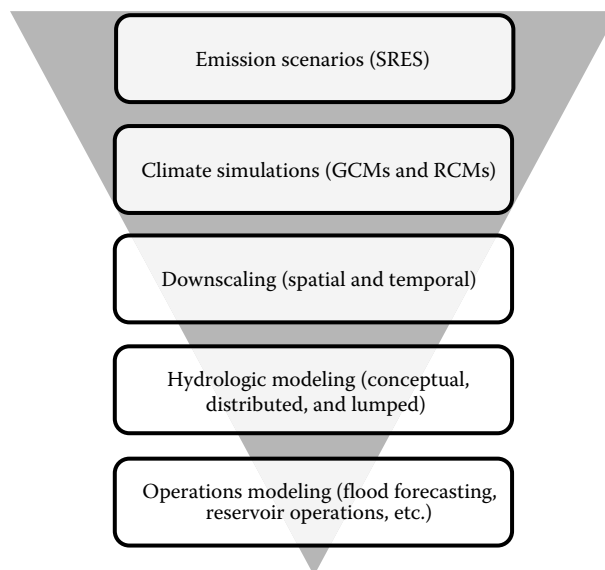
Emission scenarios (SRES)

Climate simulations (GCMs and RCMs)

Downscaling (spatial and temporal)

Hydrologic modeling (conceptual, distributed, and lumped)

Operations modeling (flood forecasting, reservoir operations, etc.)